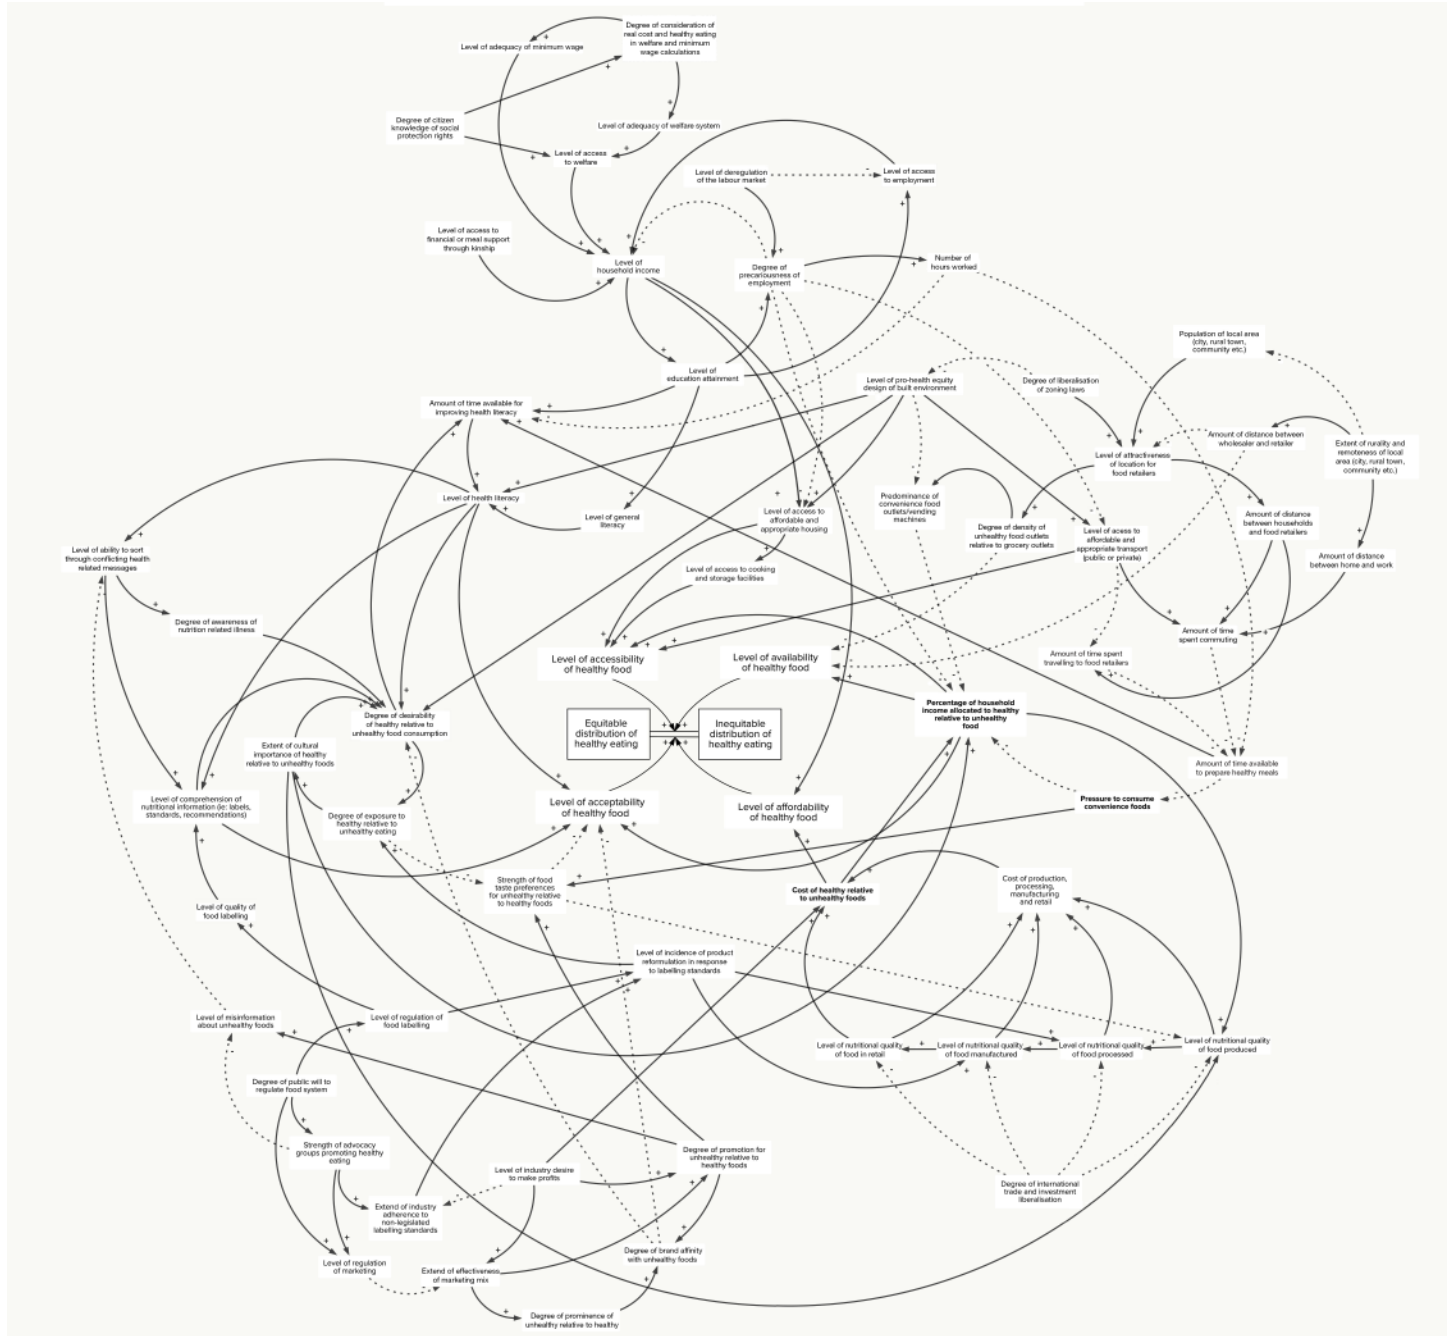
Level of adequacy of minimum wage

Degree of consideration of real cost and healthy eating in welfare and minimum wage calculations

Level of adequacy of welfare system

Degree of citizen knowledge of social protection rights

Level of access to welfare

Level of deregulation of the labour market

Level of access to employment

Level of access to financial or meal support through kinship

Level of household income

Degree of precariousness of employment

Number of hours worked

Population of local area (city, rural town, community etc.)

Level of education attainment

Level of pro-health equity design of built environment

Degree of liberalisation of zoning laws

Amount of time available for improving health literacy

Amount of distance between wholesaler and retailer

Extent of rurality and remoteness of local area (city, rural town, community etc.)

Level of attractiveness of location for food retailers

Level of health literacy

Level of general literacy

Level of access to affordable and appropriate housing

Predominance of convenience food outlets/vending machines

Degree of density of unhealthy food outlets relative to grocery outlets

Level of access to affordable and appropriate transport (public or private)

Amount of distance between households and food retailers

Amount of distance between home and work

Level of ability to sort through conflicting health related messages

Level of access to cooking and storage facilities

Degree of awareness of nutrition related illness

Amount of time spent commuting

Amount of time spent travelling to food retailers

Level of accessibility of healthy food

Level of availability of healthy food

Percentage of household income allocated to healthy relative to unhealthy food

Degree of desirability of healthy relative to unhealthy food consumption

Equitable distribution of healthy eating

Inequitable distribution of healthy eating

Extent of cultural importance of healthy relative to unhealthy foods

Amount of time available to prepare healthy meals

Level of comprehension of nutritional information (ie: labels, standards, recommendations)

Degree of exposure to healthy relative to unhealthy eating

Level of acceptability of healthy food

Level of affordability of healthy food

Pressure to consume convenience foods

Strength of food taste preferences for unhealthy relative to healthy foods

Cost of healthy relative to unhealthy foods

Cost of production, processing, manufacturing and retail

Level of quality of food labelling

Level of incidence of product reformulation in response to labelling standards

Level of misinformation about unhealthy foods

Level of regulation of food labelling

Level of nutritional quality of food in retail

Level of nutritional quality of food manufactured

Level of nutritional quality of food processed

Level of nutritional quality of food produced

Degree of public will to regulate food system

Strength of advocacy groups promoting healthy eating

Level of industry desire to make profits

Degree of promotion for unhealthy relative to healthy foods

Degree of international trade and investment liberalisation

Extend of industry adherence to non-legislated labelling standards

Degree of brand affinity with unhealthy foods

Level of regulation of marketing

Extend of effectiveness of marketing mix

Degree of prominence of unhealthy relative to healthy